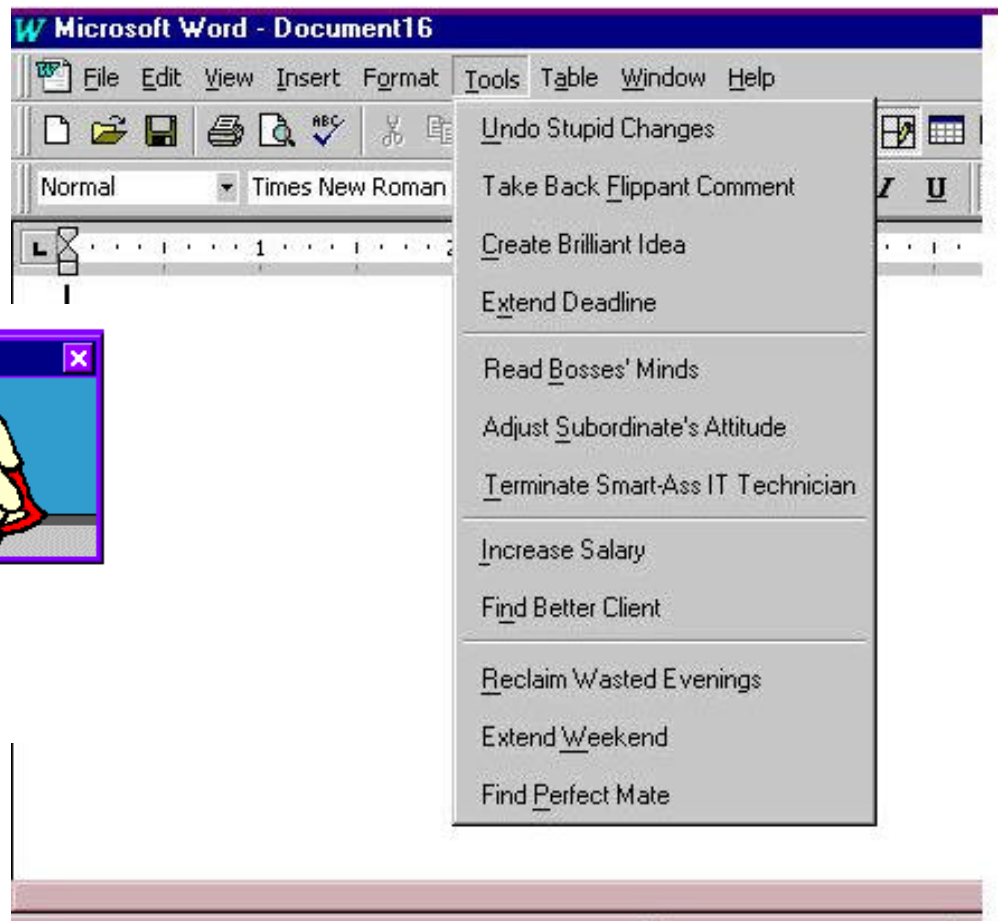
Microsoft Word - Document16

File Edit View Insert Format Tools Table Window Help

Normal Times New Roman

I U

1

Undo Stupid Changes
Take Back Flippant Comment
Create Brilliant Idea
Extend Deadline

Read Bosses' Minds
Adjust Subordinate's Attitude
Terminate Smart-Ass IT Technician

Increase Salary
Find Better Client

Reclaim Wasted Evenings
Extend Weekend
Find Perfect Mate